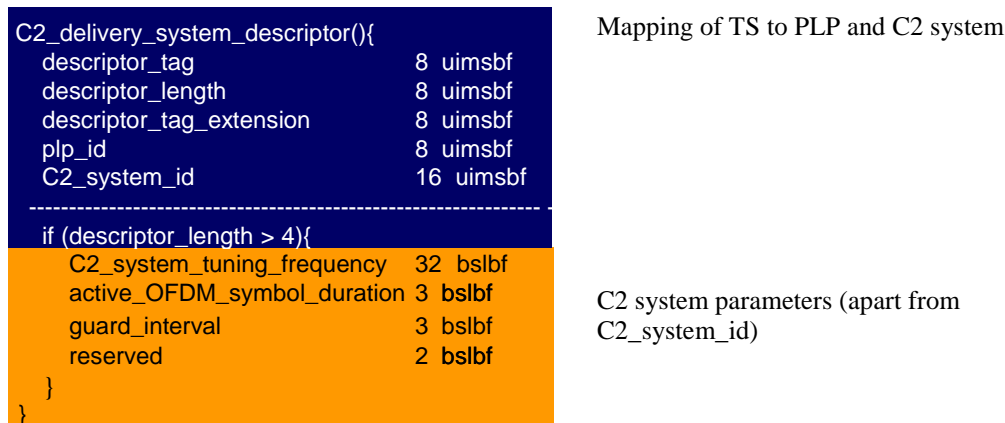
C2_delivery_system_descriptor(){
descriptor_tag 8 uimsbf
descriptor_length 8 uimsbf
descriptor_tag_extension 8 uimsbf
plp_id 8 uimsbf
C2_system_id 16 uimsbf
----------------------------------------------------------------
if (descriptor_length > 4){
C2_system_tuning_frequency 32 bslbf
active_OFDM_symbol_duration 3 bslbf
guard_interval 3 bslbf
reserved 2 bslbf
}
}

Mapping of TS to PLP and C2 system

C2 system parameters (apart from C2_system_id)